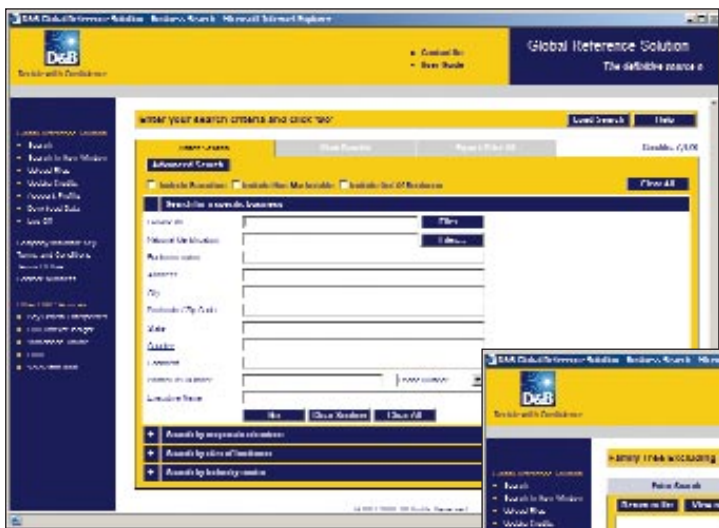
D&B Global Reference Solution Business Search Microsoft Internet Explorer

D&B
Decide with Confidence

Contact Us
User Guide

Global Reference Solution
The definitive source o

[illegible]
Search
Search in New Window
Upload files
Update Profile
Account Profile
Download Data
Log Off

Company Information Key
Terms and Conditions
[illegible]
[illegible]

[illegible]

Enter your search criteria and click 'Go'

Load Search
Help

Advanced Search
Search Results
Search Filter (0)
Results: 0/100

Advanced Search

Include Branches
Include Non Marketable
Include Out Of Business

Clear All

Search by company business

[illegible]
Filter
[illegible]
Filter
Business name
Address
City
Postcode / Zip Code
State
Country
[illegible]
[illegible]
Executive Name

Go
Clear Section
Clear All

Search by corporate structure
Search by size of business
Search by industry code

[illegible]

D&B Global Reference Solution Business Search Micro

D&B
Decide with Confidence

Family Tree Including

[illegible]
Search
Search in New Window
Upload files
Update Profile

Prior Search
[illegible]
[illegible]